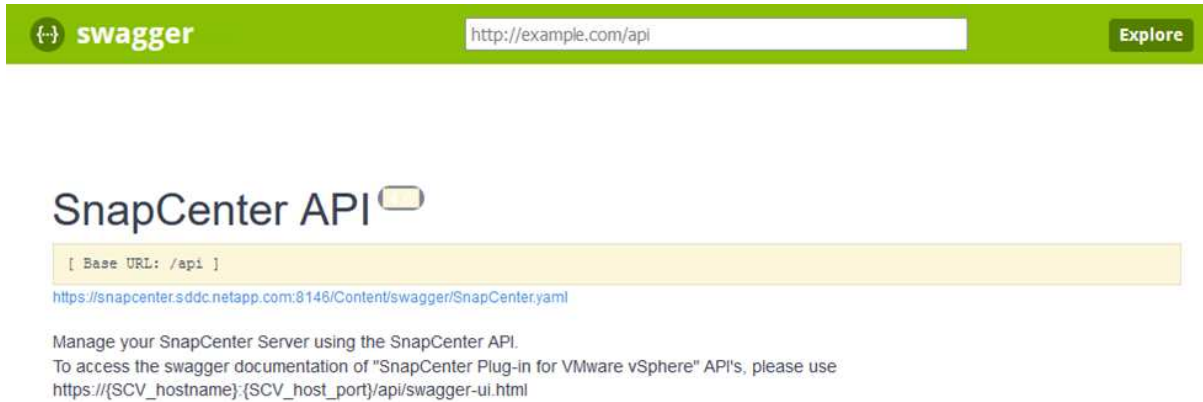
{…} swagger

http://example.com/api

Explore

SnapCenter API

[ Base URL: /api ]

https://snapcenter.sddc.netapp.com:8146/Content/swagger/SnapCenter.yaml

Manage your SnapCenter Server using the SnapCenter API.
To access the swagger documentation of "SnapCenter Plug-in for VMware vSphere" API's, please use https://{SCV_hostname}:{SCV_host_port}/api/swagger-ui.html